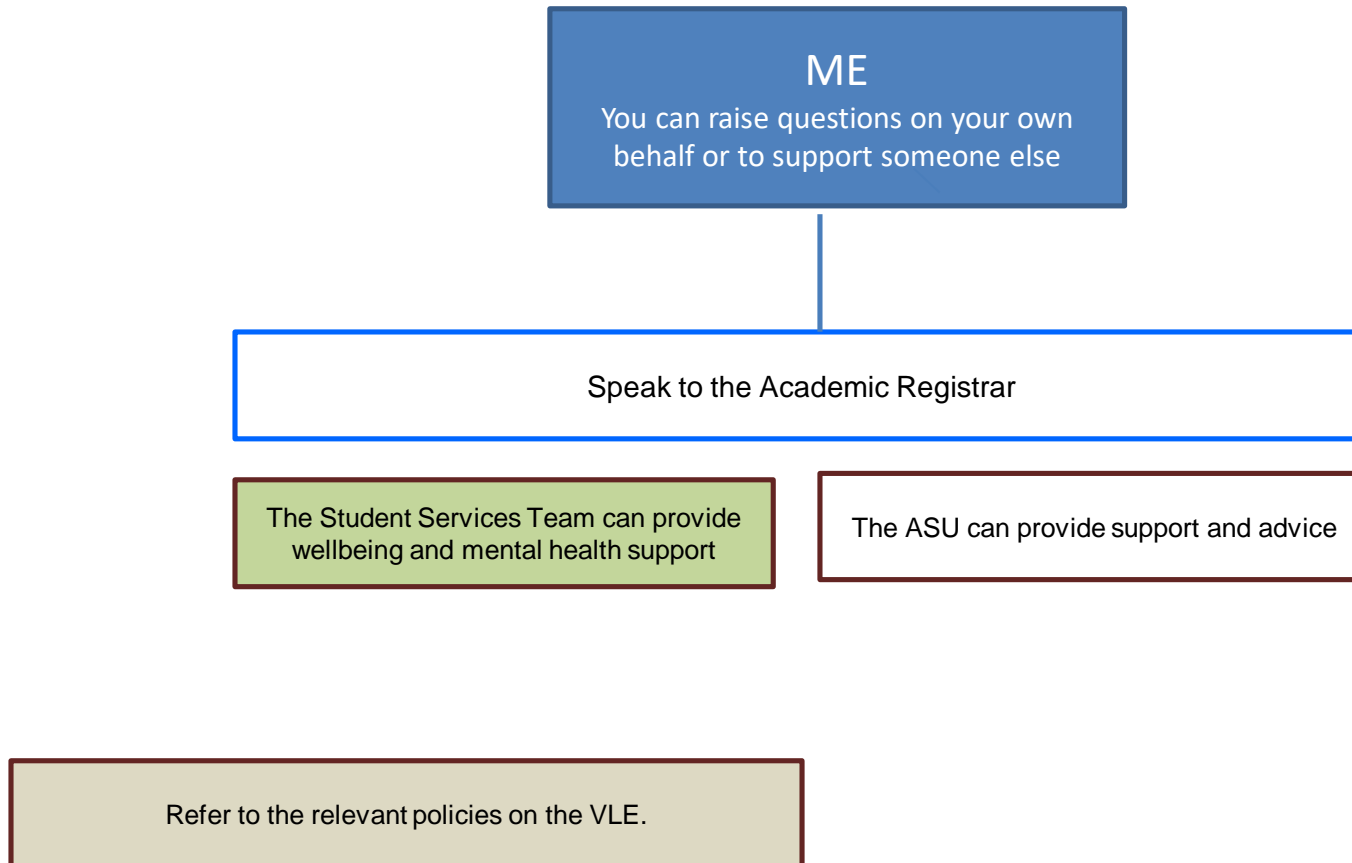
ME
You can raise questions on your own behalf or to support someone else

Speak to the Academic Registrar

The Student Services Team can provide wellbeing and mental health support

The ASU can provide support and advice

Refer to the relevant policies on the VLE.